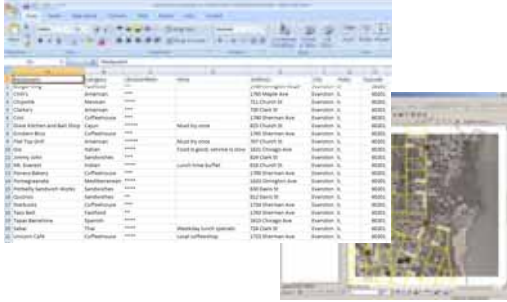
| Restaurant | Category | Recommendation | Notes | Address | City | State | Zipcode |
|---|---|---|---|---|---|---|---|
| Burger King | Fastfood | *** | | 1740 Orrington Road | Evanston | IL | 60201 |
| Chili's | American | *** | | 1760 Maple Ave | Evanston | IL | 60201 |
| Chipotle | Mexican | **** | | 711 Church St | Evanston | IL | 60201 |
| Clarke's | American | **** | | 720 Clark St | Evanston | IL | 60201 |
| Cosi | Coffeehouse | *** | | 1740 Sherman Ave | Evanston | IL | 60201 |
| Dixie Kitchen and Bait Shop | Cajun | ***** | Must try once | 825 Church St | Evanston | IL | 60201 |
| Einstein Bros | Coffeehouse | *** | | 1740 Sherman Ave | Evanston | IL | 60201 |
| Flat Top Grill | American | ***** | Must try once | 707 Church St | Evanston | IL | 60201 |
| Gio | Italian | ***** | Food is good, service is slow | 1631 Chicago Ave | Evanston | IL | 60201 |
| Jimmy John | Sandwiches | **** | | 820 Clark St | Evanston | IL | 60201 |
| Mt. Everest | Indian | **** | Lunch time buffet | 630 Church St | Evanston | IL | 60201 |
| Panera Bakery | Coffeehouse | **** | | 1700 Sherman Ave | Evanston | IL | 60201 |
| Pomegranate | Mediterranean | **** | | 1633 Orrington Ave | Evanston | IL | 60201 |
| Potbelly Sandwich Works | Sandwiches | **** | | 630 Davis St | Evanston | IL | 60201 |
| Quiznos | Sandwiches | *** | | 612 Davis St | Evanston | IL | 60201 |
| Starbucks | Coffeehouse | *** | | 1734 Sherman Ave | Evanston | IL | 60201 |
| Taco Bell | Fastfood | ** | | 1704 Sherman Ave | Evanston | IL | 60201 |
| Tapas Barcelona | Spanish | **** | | 1615 Chicago Ave | Evanston | IL | 60201 |
| Siam | Thai | **** | Weekday lunch specials | 716 Clark St | Evanston | IL | 60201 |
| Unicorn Cafe | Coffeehouse | **** | Local coffeeshop | 1723 Sherman Ave | Evanston | IL | 60201 |